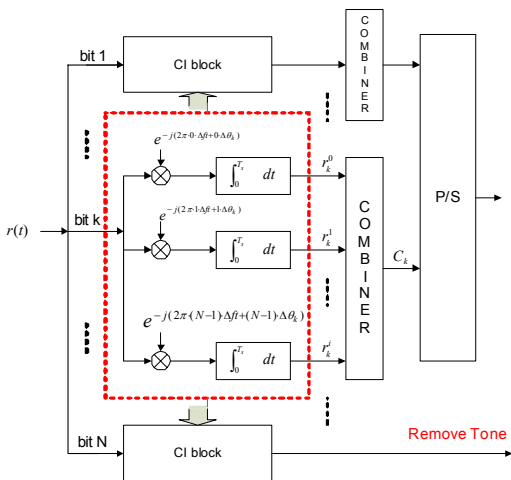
bit 1

CI block

COMBINER

$e^{-j(2\pi \cdot 0 \cdot \Delta f t + 0 \cdot \Delta\theta_k)}$

$\int_0^{T_s}$ $dt$

$r_k^0$

$r(t)$

bit k

$e^{-j(2\pi \cdot 1 \cdot \Delta f t + 1 \cdot \Delta\theta_k)}$

$\int_0^{T_s}$ $dt$

$r_k^1$

COMBINER

$C_k$

P/S

$e^{-j(2\pi \cdot (N-1) \cdot \Delta f t + (N-1) \cdot \Delta\theta_k)}$

$\int_0^{T_s}$ $dt$

$r_k^i$

bit N

CI block

Remove Tone